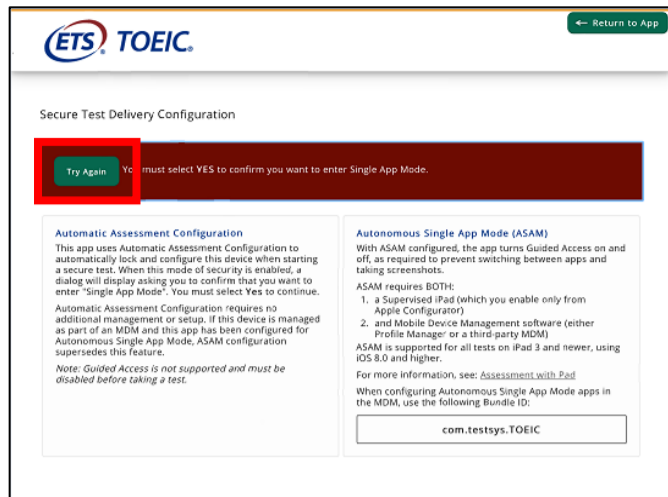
ETS TOEIC.

← Return to App

Secure Test Delivery Configuration

Try Again

Yo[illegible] must select YES to confirm you want to enter Single App Mode.

Automatic Assessment Configuration

This app uses Automatic Assessment Configuration to automatically lock and configure this device when starting a secure test. When this mode of security is enabled, a dialog will display asking you to confirm that you want to enter "Single App Mode". You must select Yes to continue.

Automatic Assessment Configuration requires no additional management or setup. If this device is managed as part of an MDM and this app has been configured for Autonomous Single App Mode, ASAM configuration supersedes this feature.

Note: Guided Access is not supported and must be disabled before taking a test.

Autonomous Single App Mode (ASAM)

With ASAM configured, the app turns Guided Access on and off, as required to prevent switching between apps and taking screenshots.

ASAM requires BOTH:

1. a Supervised iPad (which you enable only from Apple Configurator)
2. and Mobile Device Management software (either Profile Manager or a third-party MDM)

ASAM is supported for all tests on iPad 3 and newer, using iOS 8.0 and higher.

For more information, see: Assessment with Pad

When configuring Autonomous Single App Mode apps in the MDM, use the following Bundle ID:

com.testsys.TOEIC